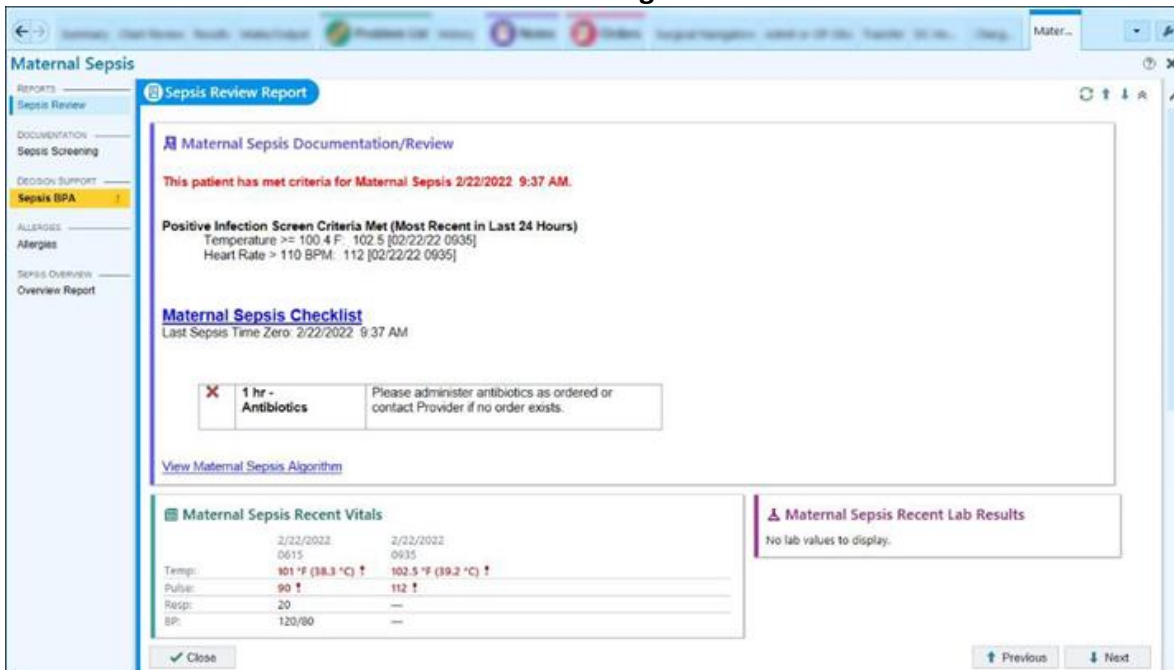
Mater...

Maternal Sepsis

REPORTS
Sepsis Review

DOCUMENTATION
Sepsis Screening

DECISION SUPPORT
Sepsis BPA !

ALLERGIES
Allergies

SEPSIS OVERVIEW
Overview Report

Sepsis Review Report

Maternal Sepsis Documentation/Review

This patient has met criteria for Maternal Sepsis 2/22/2022 9:37 AM.

Positive Infection Screen Criteria Met (Most Recent in Last 24 Hours)
Temperature >= 100.4 F: 102.5 [02/22/22 0935]
Heart Rate > 110 BPM: 112 [02/22/22 0935]

Maternal Sepsis Checklist
Last Sepsis Time Zero: 2/22/2022 9:37 AM

| ✕ | 1 hr - Antibiotics | Please administer antibiotics as ordered or contact Provider if no order exists. |
|---|---|---|

View Maternal Sepsis Algorithm

Maternal Sepsis Recent Vitals

| | 2/22/2022 0615 | 2/22/2022 0935 |
|---|---|---|
| Temp: | 101 °F (38.3 °C) ! | 102.5 °F (39.2 °C) ! |
| Pulse: | 90 ! | 112 ! |
| Resp: | 20 | — |
| BP: | 120/80 | — |

Maternal Sepsis Recent Lab Results
No lab values to display.

Close

Previous
Next